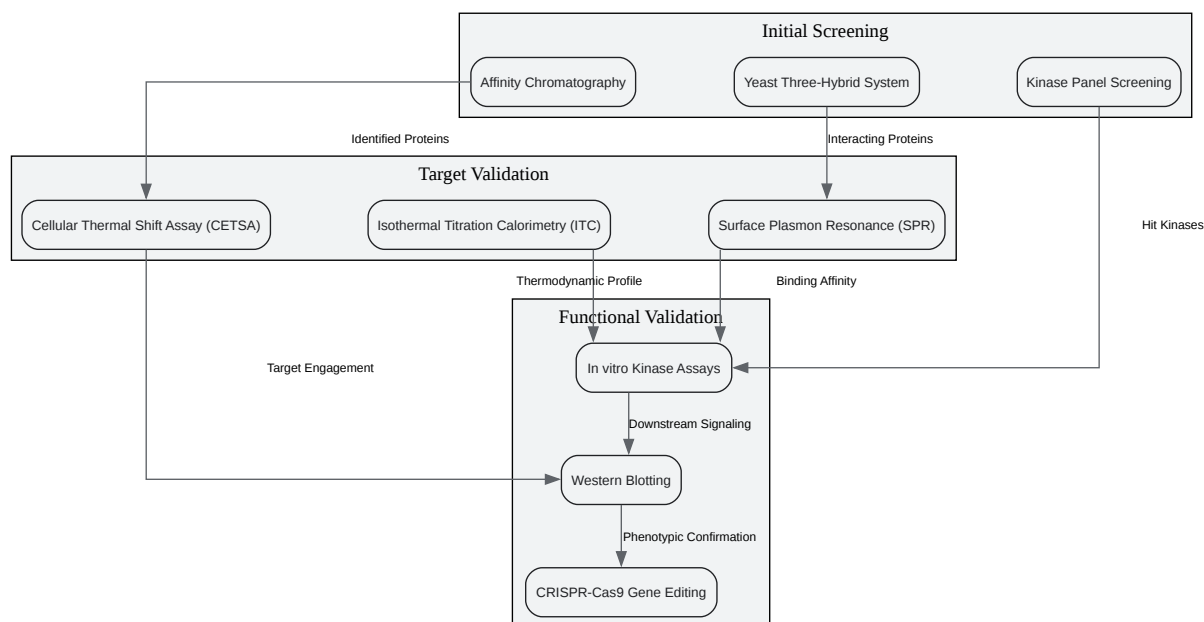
Initial Screening

Affinity Chromatography

Yeast Three-Hybrid System

Kinase Panel Screening

Identified Proteins

Interacting Proteins

Target Validation

Cellular Thermal Shift Assay (CETSA)

Isothermal Titration Calorimetry (ITC)

Surface Plasmon Resonance (SPR)

Hit Kinases

Thermodynamic Profile

Binding Affinity

Functional Validation

Target Engagement

In vitro Kinase Assays

Downstream Signaling

Western Blotting

Phenotypic Confirmation

CRISPR-Cas9 Gene Editing